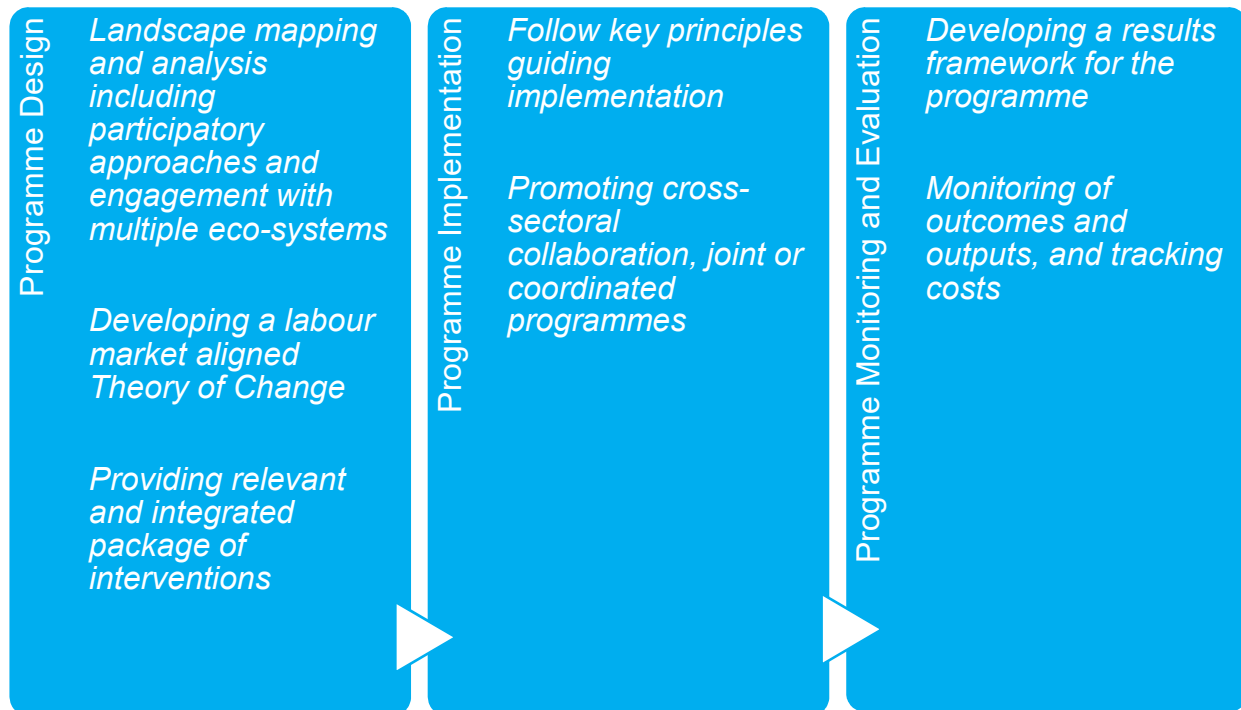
Programme Design

Landscape mapping and analysis including participatory approaches and engagement with multiple eco-systems

Developing a labour market aligned Theory of Change

Providing relevant and integrated package of interventions

Programme Implementation

Follow key principles guiding implementation

Promoting cross-sectoral collaboration, joint or coordinated programmes

Programme Monitoring and Evaluation

Developing a results framework for the programme

Monitoring of outcomes and outputs, and tracking costs